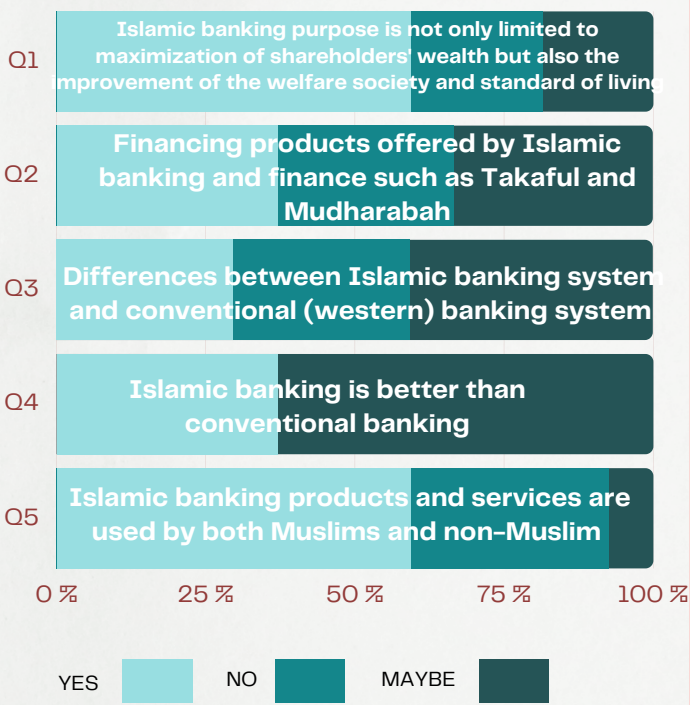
Q1 Islamic banking purpose is not only limited to maximization of shareholders' wealth but also the improvement of the welfare society and standard of living

Q2 Financing products offered by Islamic banking and finance such as Takaful and Mudharabah

Q3 Differences between Islamic banking system and conventional (western) banking system

Q4 Islamic banking is better than conventional banking

Q5 Islamic banking products and services are used by both Muslims and non-Muslim

0 % 25 % 50 % 75 % 100 %

YES NO MAYBE